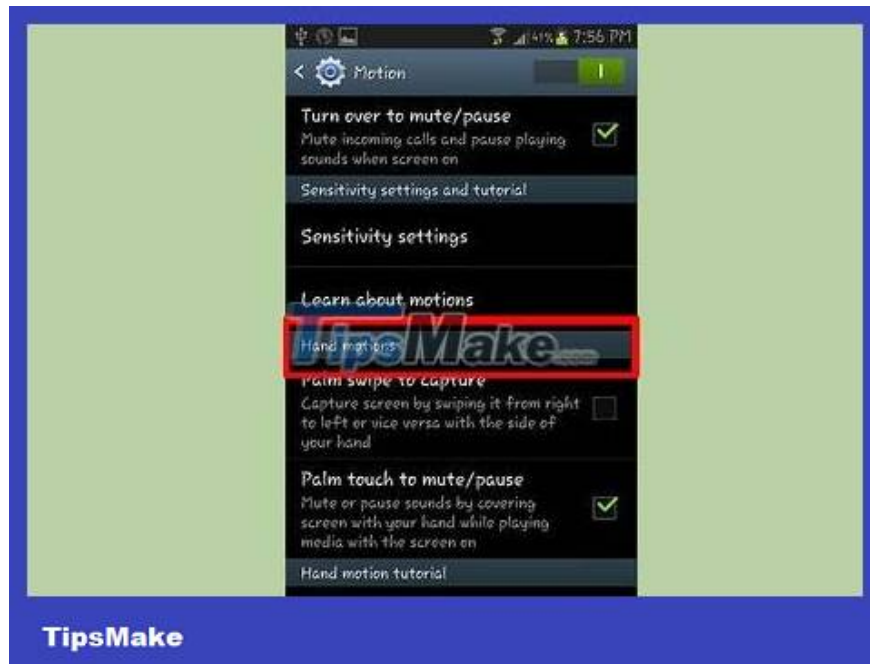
41% 7:56 PM

Motion

Turn over to mute/pause
Mute incoming calls and pause playing sounds when screen on

Sensitivity settings and tutorial

Sensitivity settings

Learn about motions

TipsMake.com

Hand motions

Palm swipe to capture
Capture screen by swiping it from right to left or vice versa with the side of your hand

Palm touch to mute/pause
Mute or pause sounds by covering screen with your hand while playing media with the screen on

Hand motion tutorial

TipsMake